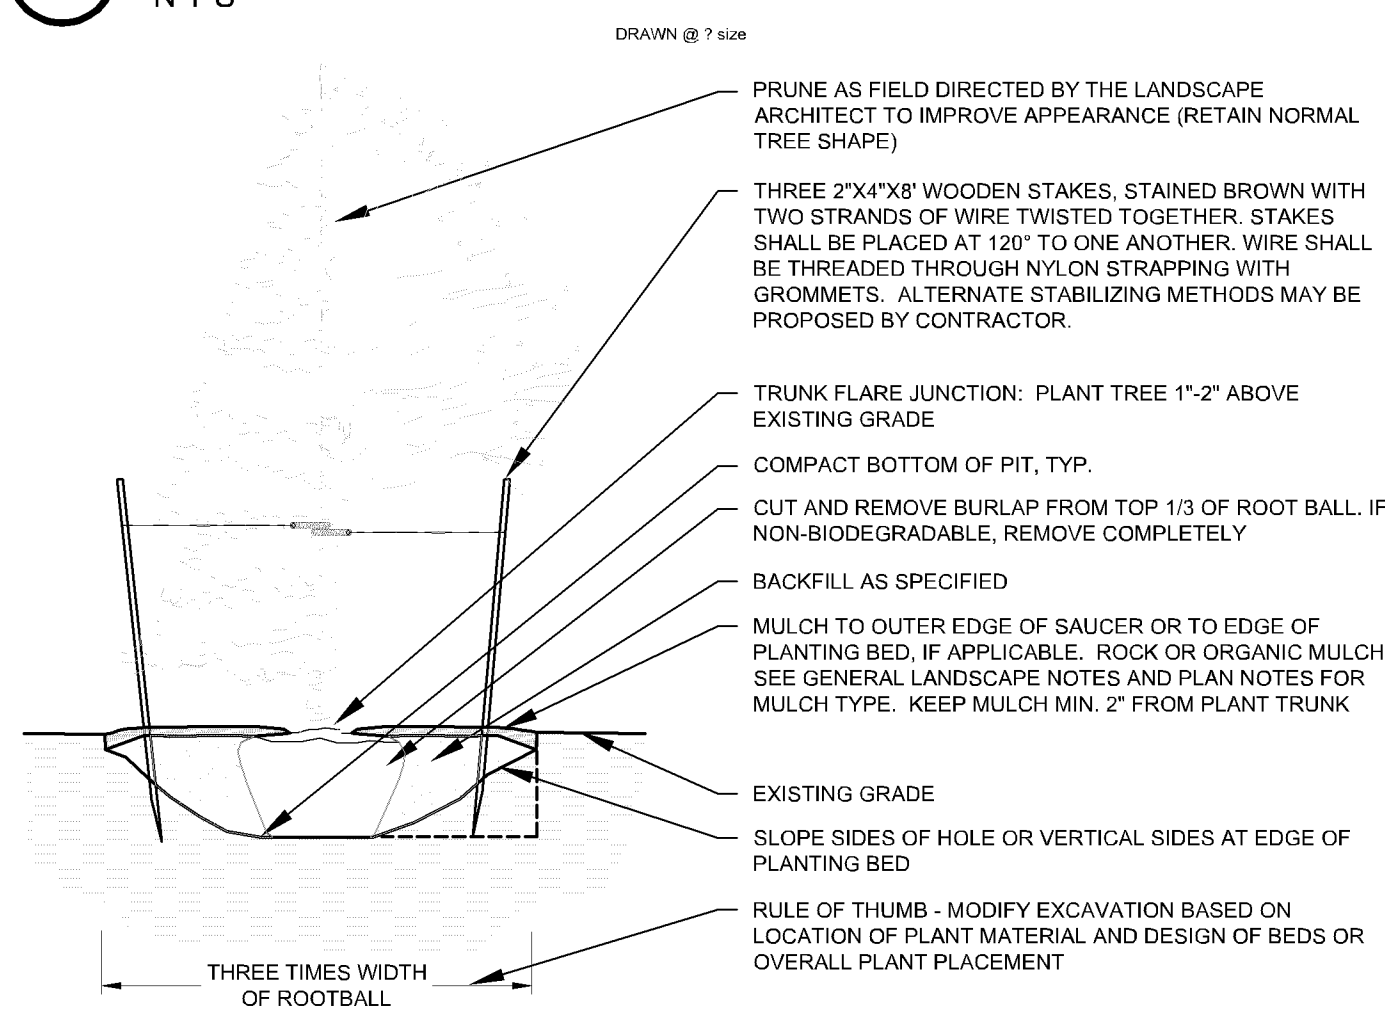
N T S

DRAWN @ ? size

PRUNE AS FIELD DIRECTED BY THE LANDSCAPE ARCHITECT TO IMPROVE APPEARANCE (RETAIN NORMAL TREE SHAPE)

THREE 2"X4"X8' WOODEN STAKES, STAINED BROWN WITH TWO STRANDS OF WIRE TWISTED TOGETHER. STAKES SHALL BE PLACED AT 120° TO ONE ANOTHER. WIRE SHALL BE THREADED THROUGH NYLON STRAPPING WITH GROMMETS. ALTERNATE STABILIZING METHODS MAY BE PROPOSED BY CONTRACTOR.

TRUNK FLARE JUNCTION: PLANT TREE 1"-2" ABOVE EXISTING GRADE

COMPACT BOTTOM OF PIT, TYP.

CUT AND REMOVE BURLAP FROM TOP 1/3 OF ROOT BALL. IF NON-BIODEGRADABLE, REMOVE COMPLETELY

BACKFILL AS SPECIFIED

MULCH TO OUTER EDGE OF SAUCER OR TO EDGE OF PLANTING BED, IF APPLICABLE. ROCK OR ORGANIC MULCH SEE GENERAL LANDSCAPE NOTES AND PLAN NOTES FOR MULCH TYPE. KEEP MULCH MIN. 2" FROM PLANT TRUNK

EXISTING GRADE

SLOPE SIDES OF HOLE OR VERTICAL SIDES AT EDGE OF PLANTING BED

RULE OF THUMB - MODIFY EXCAVATION BASED ON LOCATION OF PLANT MATERIAL AND DESIGN OF BEDS OR OVERALL PLANT PLACEMENT

THREE TIMES WIDTH OF ROOTBALL